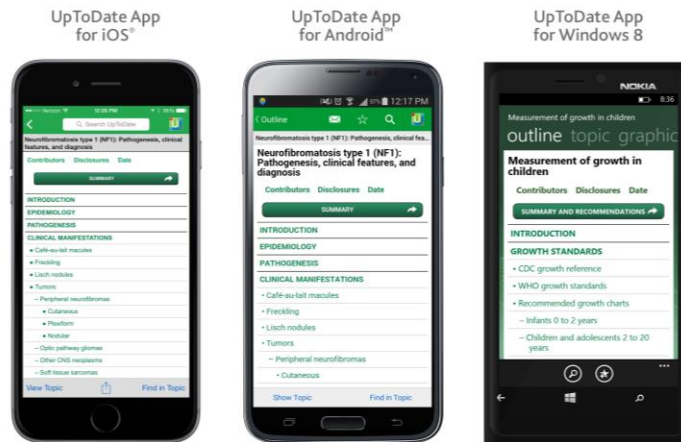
UpToDate App for iOS®

UpToDate App for Android™

UpToDate App for Windows 8

Verizon 12:05 PM

Search UpToDate

Neurofibromatosis type 1 (NF1): Pathogenesis, clinical features, and diagnosis

Contributors Disclosures Date

SUMMARY

INTRODUCTION
EPIDEMIOLOGY
PATHOGENESIS
CLINICAL MANIFESTATIONS
• Café-au-lait macules
• Freckling
• Lisch nodules
• Tumors
– Peripheral neurofibromas
• Cutaneous
• Plexiform
• Nodular
– Optic pathway gliomas
– Other CNS neoplasms
– Soft tissue sarcomas

View Topic Find in Topic

12:17 PM

Outline

Neurofibromatosis type 1 (NF1): Pathogenesis, clinical featu

Neurofibromatosis type 1 (NF1): Pathogenesis, clinical features, and diagnosis

Contributors Disclosures Date

SUMMARY

INTRODUCTION
EPIDEMIOLOGY
PATHOGENESIS
CLINICAL MANIFESTATIONS
• Café-au-lait macules
• Freckling
• Lisch nodules
• Tumors
– Peripheral neurofibromas
• Cutaneous

Show Topic Find in Topic

NOKIA

8:36

Measurement of growth in children

outline topic graphic

Measurement of growth in children

Contributors Disclosures Date

SUMMARY AND RECOMMENDATIONS

INTRODUCTION
GROWTH STANDARDS
• CDC growth reference
• WHO growth standards
• Recommended growth charts
– Infants 0 to 2 years
– Children and adolescents 2 to 20 years